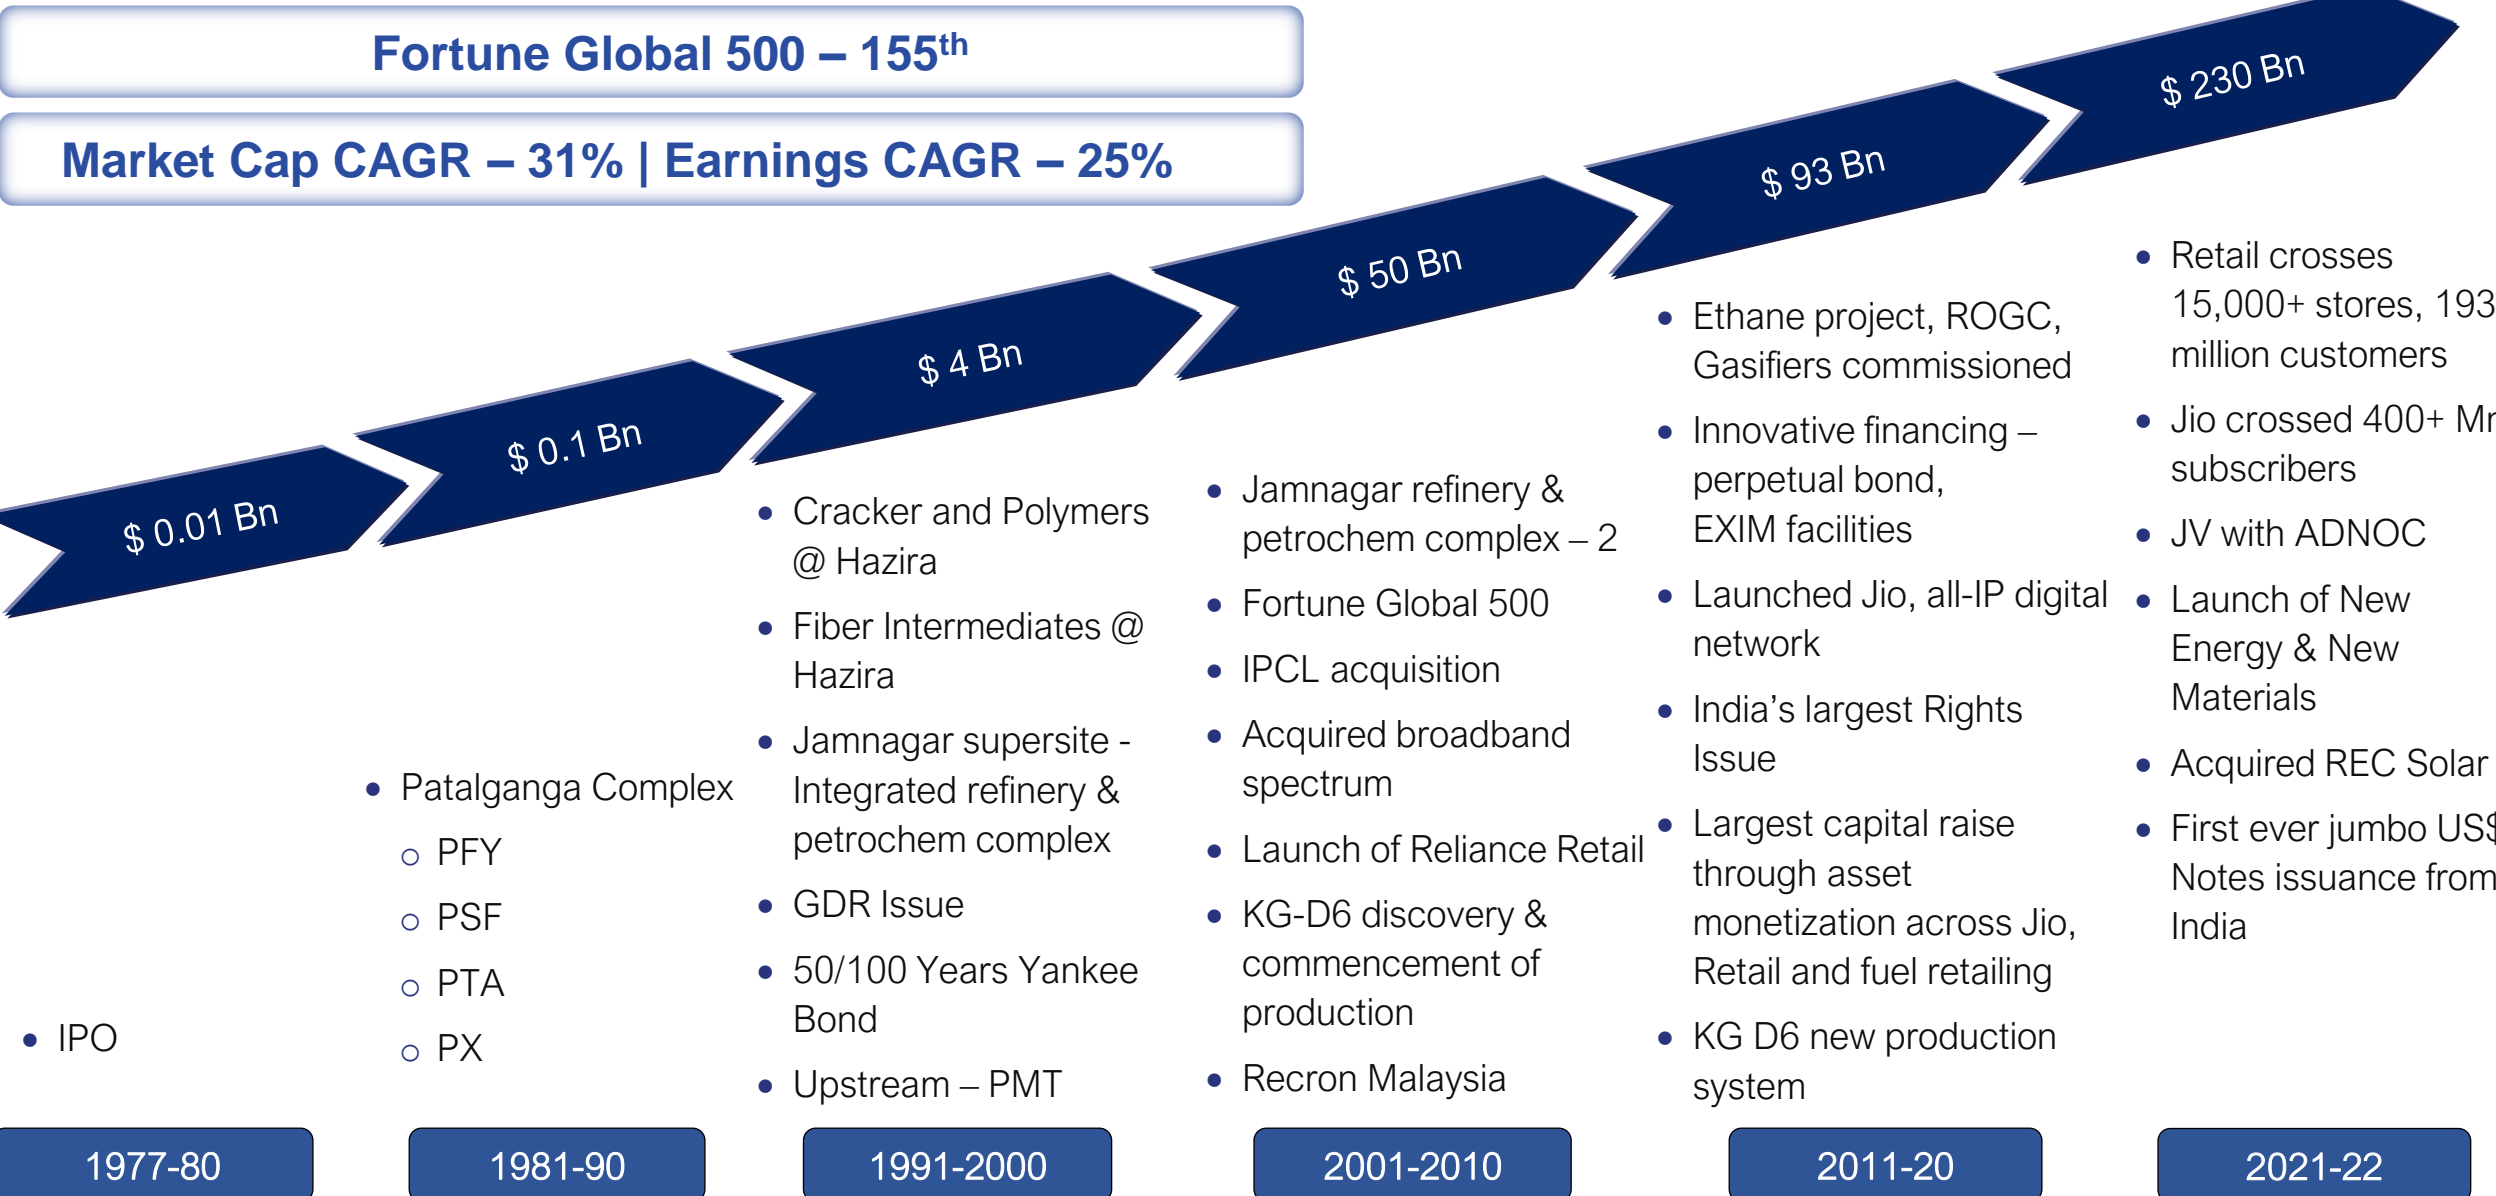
Fortune Global 500 – 155$^{th}$

Market Cap CAGR – 31% | Earnings CAGR – 25%

$ 0.01 Bn

$ 0.1 Bn

$ 4 Bn

$ 50 Bn

$ 93 Bn

$ 230 Bn

• IPO

• Patalganga Complex
○ PFY
○ PSF
○ PTA
○ PX

• Cracker and Polymers @ Hazira
• Fiber Intermediates @ Hazira
• Jamnagar supersite - Integrated refinery & petrochem complex
• GDR Issue
• 50/100 Years Yankee Bond
• Upstream – PMT

• Jamnagar refinery & petrochem complex – 2
• Fortune Global 500
• IPCL acquisition
• Acquired broadband spectrum
• Launch of Reliance Retail
• KG-D6 discovery & commencement of production
• Recron Malaysia

• Ethane project, ROGC, Gasifiers commissioned
• Innovative financing – perpetual bond, EXIM facilities
• Launched Jio, all-IP digital network
• India’s largest Rights Issue
• Largest capital raise through asset monetization across Jio, Retail and fuel retailing
• KG D6 new production system

• Retail crosses 15,000+ stores, 193 million customers
• Jio crossed 400+ Mn subscribers
• JV with ADNOC
• Launch of New Energy & New Materials
• Acquired REC Solar
• First ever jumbo US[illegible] Notes issuance from India

1977-80

1981-90

1991-2000

2001-2010

2011-20

2021-22